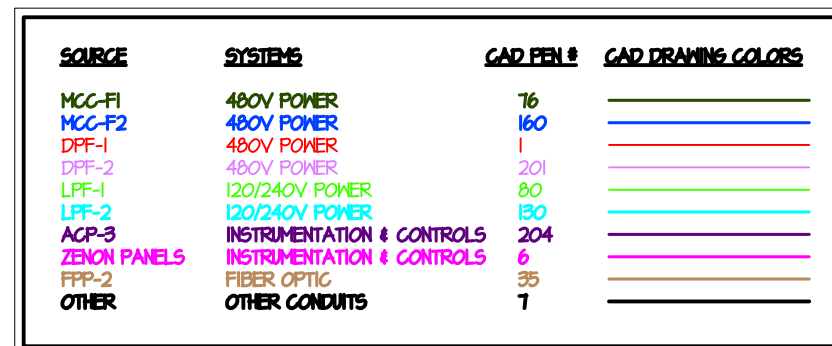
| SOURCE | SYSTEMS | CAD PEN # | CAD DRAWING COLORS |
|---|---|---|---|
| MCC-F1 | 480V POWER | 76 | |
| MCC-F2 | 480V POWER | 160 | |
| DPF-1 | 480V POWER | 1 | |
| DPF-2 | 480V POWER | 201 | |
| LPF-1 | 120/240V POWER | 80 | |
| LPF-2 | 120/240V POWER | 130 | |
| ACP-3 | INSTRUMENTATION & CONTROLS | 204 | |
| ZENON PANELS | INSTRUMENTATION & CONTROLS | 6 | |
| FPP-2 | FIBER OPTIC | 35 | |
| OTHER | OTHER CONDUITS | 7 | |